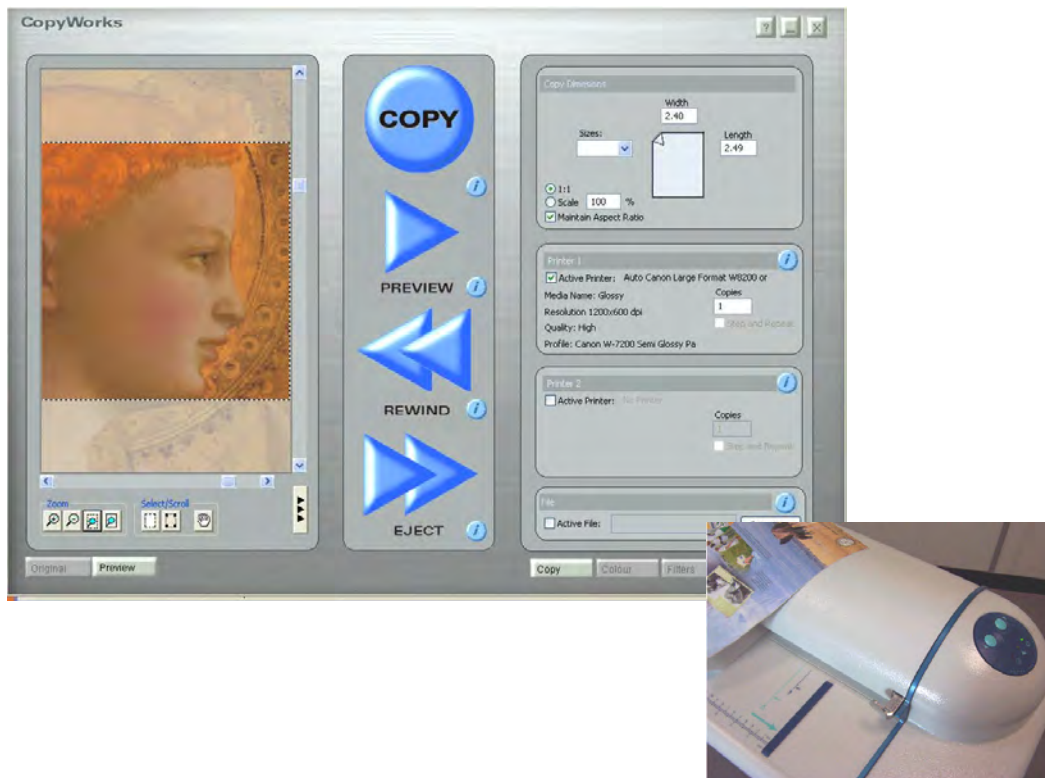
CopyWorks

COPY

PREVIEW

REWIND

EJECT

Zoom

Select/Scroll

Original

Preview

Copy Dimensions

Width
2.40

Sizes:

Length
2.49

1:1
Scale 100 %
Maintain Aspect Ratio

Printer 1

Active Printer: Auto Canon Large Format W8200 or

Media Name: Glossy

Copies
1

Resolution 1200x600 dpi

Step and Repeat

Quality: High

Profile: Canon W-7200 Semi Glossy Pa

Printer 2

Active Printer: No Printer

Copies
1

Step and Repeat

File

Active File:

Copy

Colour

Filters